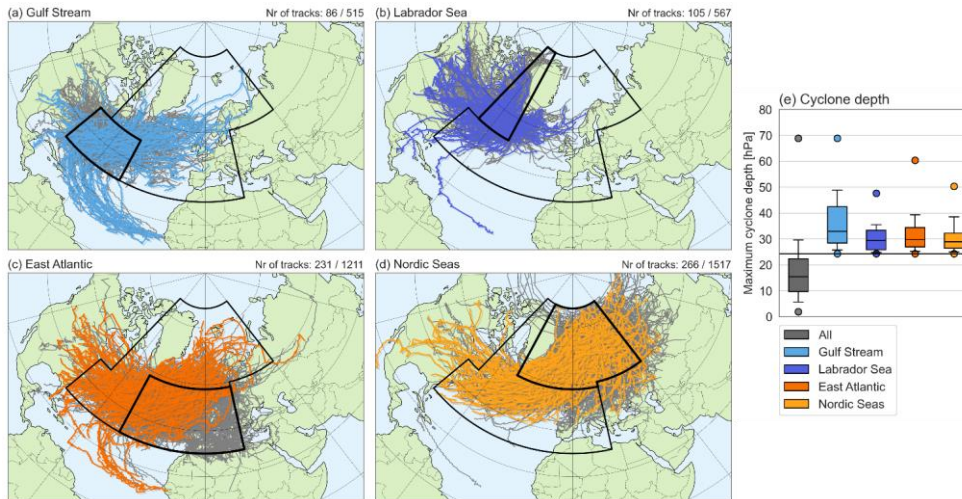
(a) Gulf Stream
Nr of tracks: 86 / 515

(b) Labrador Sea
Nr of tracks: 105 / 567

(c) East Atlantic
Nr of tracks: 231 / 1211

(d) Nordic Seas
Nr of tracks: 266 / 1517

(e) Cyclone depth

Maximum cyclone depth [hPa]

80
70
60
50
40
30
20
10
0

All
Gulf Stream
Labrador Sea
East Atlantic
Nordic Seas